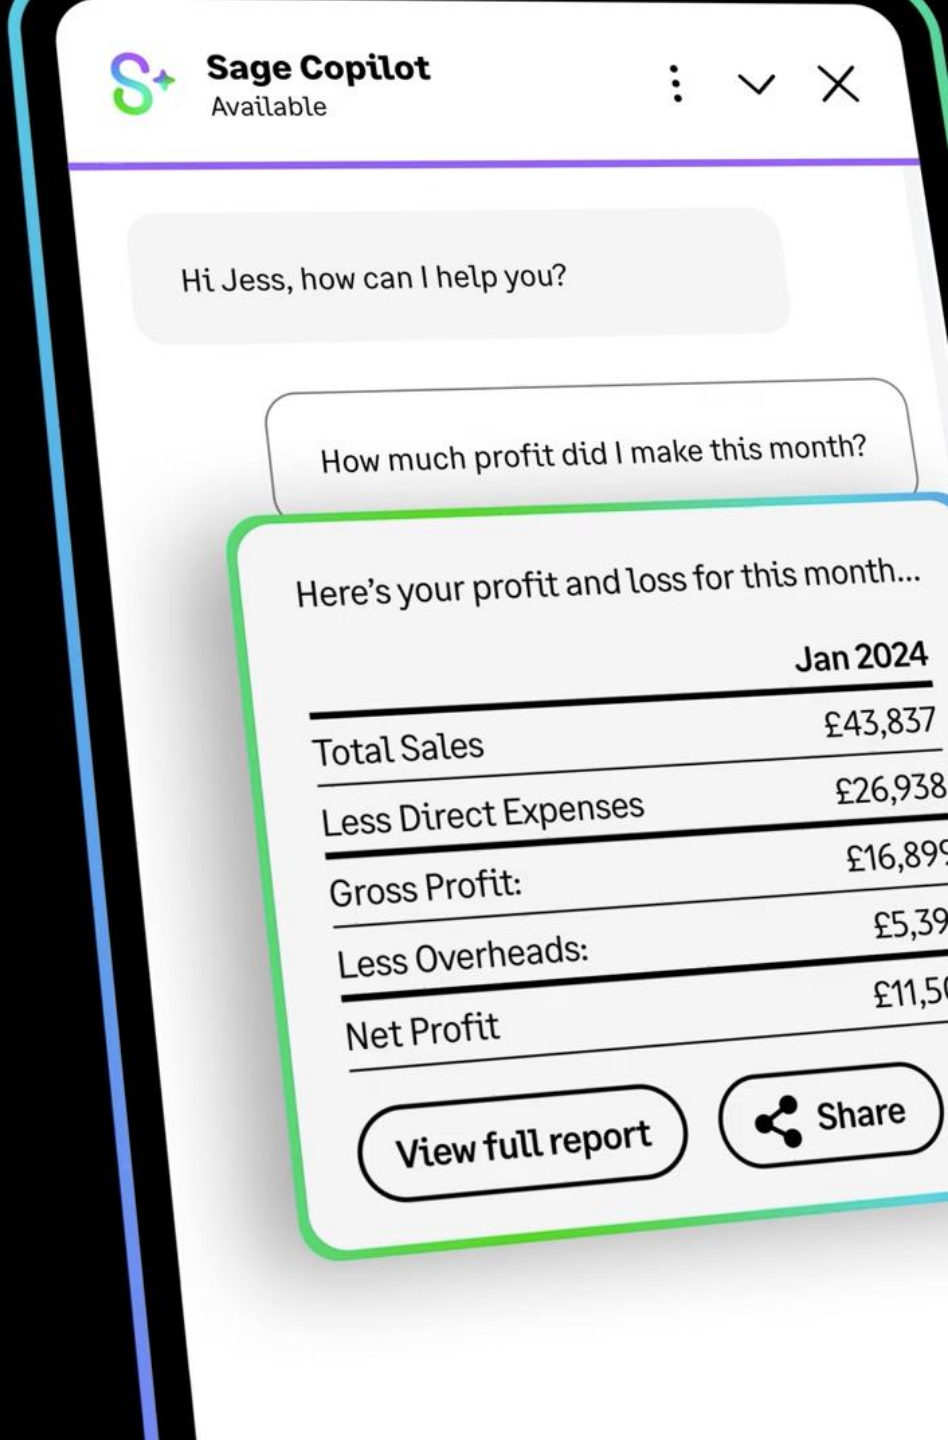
Sage Copilot
Available

Hi Jess, how can I help you?

How much profit did I make this month?

Here's your profit and loss for this month...

| | Jan 2024 |
|---|---|
| Total Sales | £43,837 |
| Less Direct Expenses | £26,938 |
| Gross Profit: | £16,89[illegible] |
| Less Overheads: | £5,39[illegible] |
| Net Profit | £11,5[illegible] |

View full report

Share